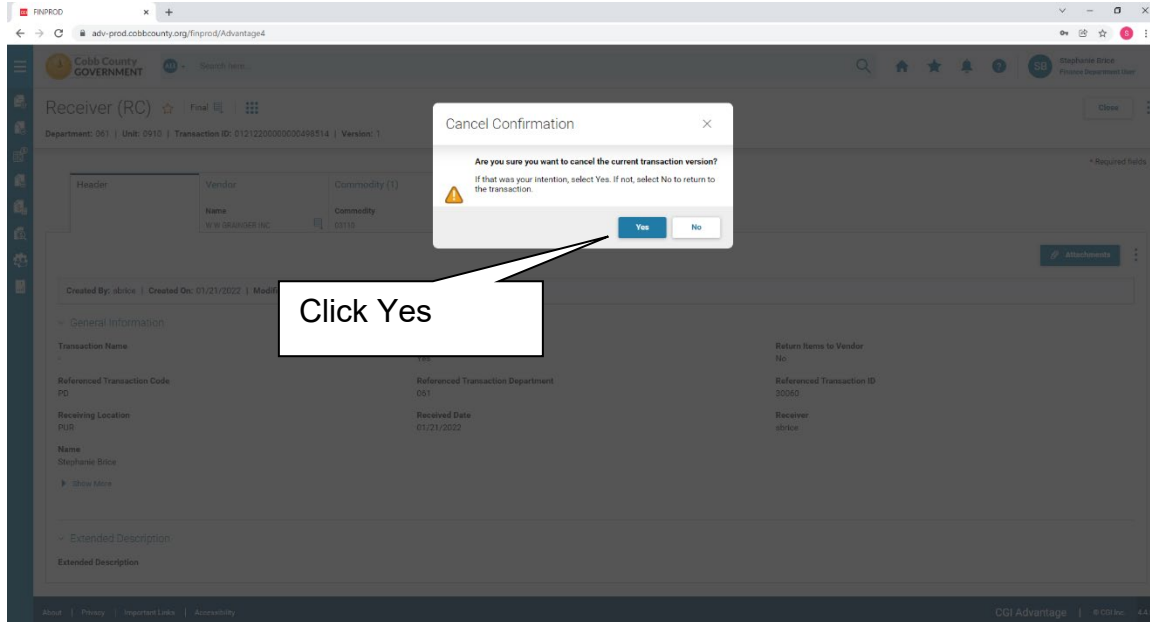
FINPROD

adv-prod.cobbcounty.org/finprod/Advantage4

Cobb County GOVERNMENT

Search here...

Stephanie Brice
Finance Department User

Receiver (RC)

Final

Department: 061 | Unit: 0910 | Transaction ID: 01212200000000498514 | Version: 1

Close

* Required fields

Header

Vendor

Commodity (1)

Name
W W GRAINGER INC

Commodity
03110

Attachments

Created By: sbrice | Created On: 01/21/2022 | Modif

General Information

Transaction Name
-

Yes

Return Items to Vendor
No

Referenced Transaction Code
PD

Referenced Transaction Department
061

Referenced Transaction ID
30060

Receiving Location
PUR

Received Date
01/21/2022

Receiver
sbrice

Name
Stephanie Brice

Show More

Extended Description

Extended Description

Cancel Confirmation

Are you sure you want to cancel the current transaction version?

If that was your intention, select Yes. If not, select No to return to the transaction.

Yes

No

Click Yes

About | Privacy | Important Links | Accessibility

CGI Advantage | © CGI Inc.